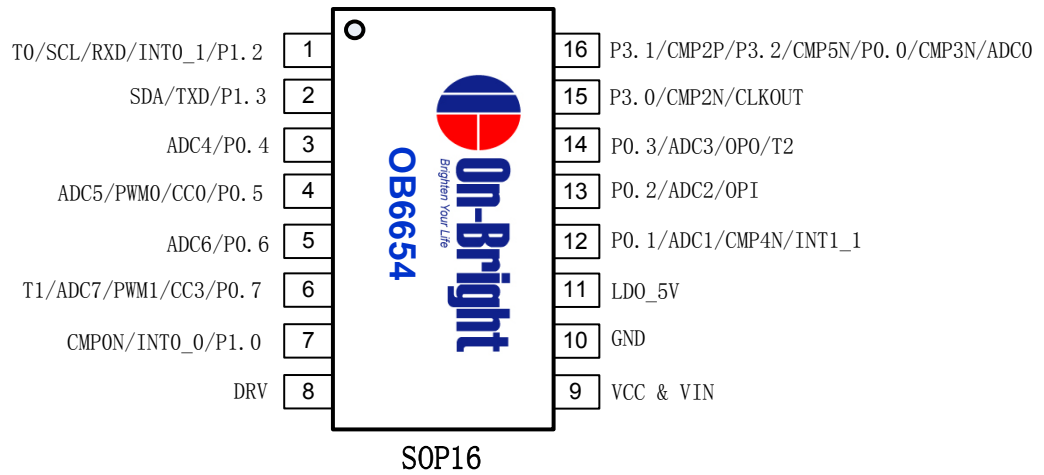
T0/SCL/RXD/INT0_1/P1.2 1
SDA/TXD/P1.3 2
ADC4/P0.4 3
ADC5/PWM0/CC0/P0.5 4
ADC6/P0.6 5
T1/ADC7/PWM1/CC3/P0.7 6
CMP0N/INT0_0/P1.0 7
DRV 8

16 P3.1/CMP2P/P3.2/CMP5N/P0.0/CMP3N/ADC0
15 P3.0/CMP2N/CLKOUT
14 P0.3/ADC3/OPO/T2
13 P0.2/ADC2/OPI
12 P0.1/ADC1/CMP4N/INT1_1
11 LDO_5V
10 GND
9 VCC & VIN

On-Bright
Brighten Your Life
OB6654

SOP16